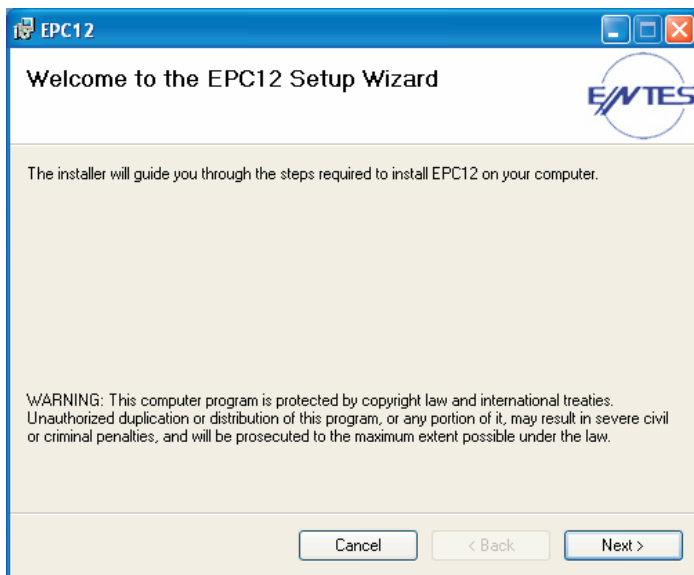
EPC12

Welcome to the EPC12 Setup Wizard

ENTES

The installer will guide you through the steps required to install EPC12 on your computer.

WARNING: This computer program is protected by copyright law and international treaties. Unauthorized duplication or distribution of this program, or any portion of it, may result in severe civil or criminal penalties, and will be prosecuted to the maximum extent possible under the law.

Cancel
< Back
Next >